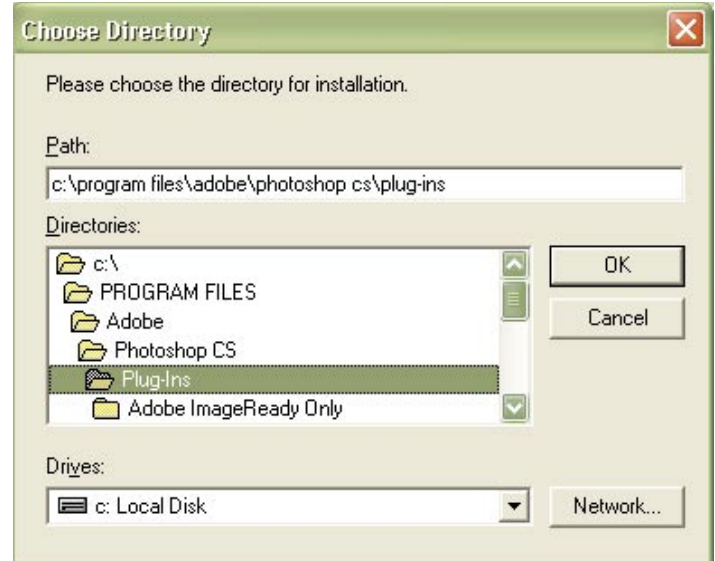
Choose Directory

Please choose the directory for installation.

Path:

c:\program files\adobe\photoshop cs\plug-ins

Directories:

c:\
PROGRAM FILES
Adobe
Photoshop CS
Plug-Ins
Adobe ImageReady Only

OK

Cancel

Drives:

c: Local Disk

Network...